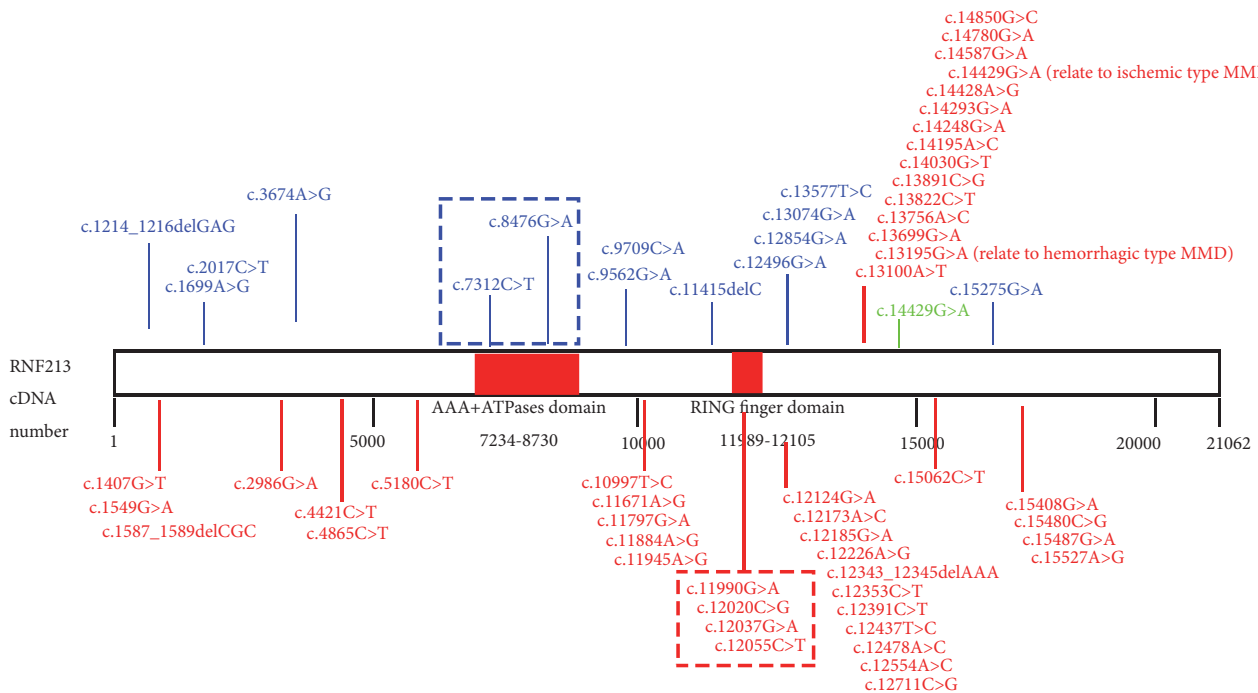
c.14850G>C
c.14780G>A
c.14587G>A
c.14429G>A (relate to ischemic type MM
c.14428A>G
c.14293G>A
c.14248G>A
c.14195A>C
c.14030G>T
c.13891C>G
c.13822C>T
c.13756A>C
c.13699G>A
c.13195G>A (relate to hemorrhagic type MMD)
c.13100A>T

c.3674A>G
c.1214_1216delGAG
c.2017C>T
c.1699A>G
c.8476G>A
c.7312C>T
c.9709C>A
c.9562G>A
c.11415delC
c.13577T>C
c.13074G>A
c.12854G>A
c.12496G>A
c.15275G>A
c.14429G>A

RNF213
cDNA
number

AAA+ATPases domain
RING finger domain

1
5000
7234-8730
10000
11989-12105
15000
20000
21062

c.1407G>T
c.1549G>A
c.1587_1589delCGC
c.2986G>A
c.4421C>T
c.4865C>T
c.5180C>T
c.10997T>C
c.11671A>G
c.11797G>A
c.11884A>G
c.11945A>G
c.11990G>A
c.12020C>G
c.12037G>A
c.12055C>T
c.12124G>A
c.12173A>C
c.12185G>A
c.12226A>G
c.12343_12345delAAA
c.12353C>T
c.12391C>T
c.12437T>C
c.12478A>C
c.12554A>C
c.12711C>G
c.15062C>T
c.15408G>A
c.15480C>G
c.15487G>A
c.15527A>G